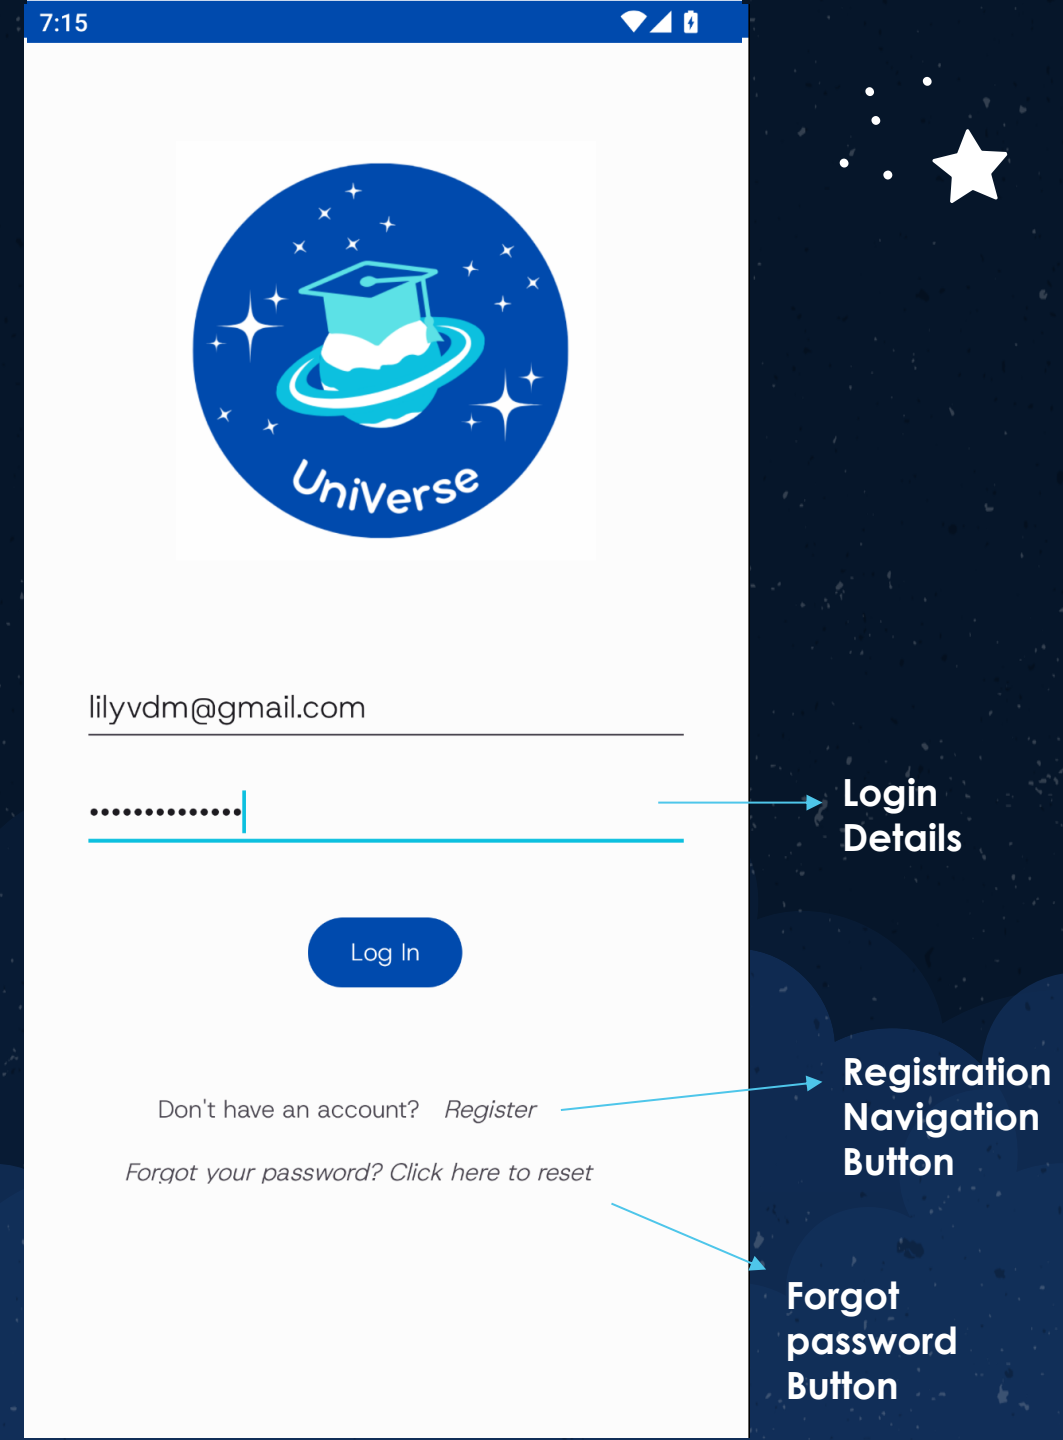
7:15

Universe

lilyvdm@gmail.com

••••••••••••••

Log In

Don't have an account? Register

Forgot your password? Click here to reset

Login Details

Registration Navigation Button

Forgot password Button